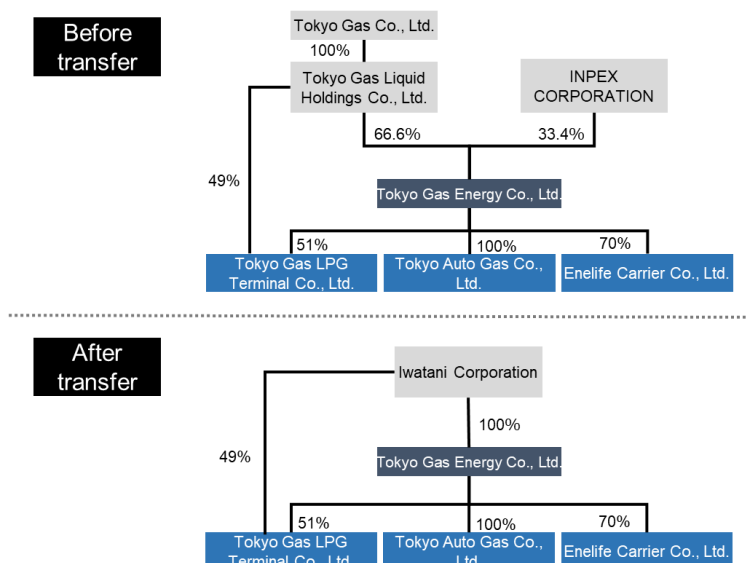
Before transfer

Tokyo Gas Co., Ltd.

100%

Tokyo Gas Liquid Holdings Co., Ltd.

INPEX CORPORATION

49%

66.6%

33.4%

Tokyo Gas Energy Co., Ltd.

51%

100%

70%

Tokyo Gas LPG Terminal Co., Ltd.

Tokyo Auto Gas Co., Ltd.

Enelife Carrier Co., Ltd.

After transfer

Iwatani Corporation

100%

49%

Tokyo Gas Energy Co., Ltd.

51%

100%

70%

Tokyo Gas LPG Terminal Co., Ltd.

Tokyo Auto Gas Co., Ltd.

Enelife Carrier Co., Ltd.